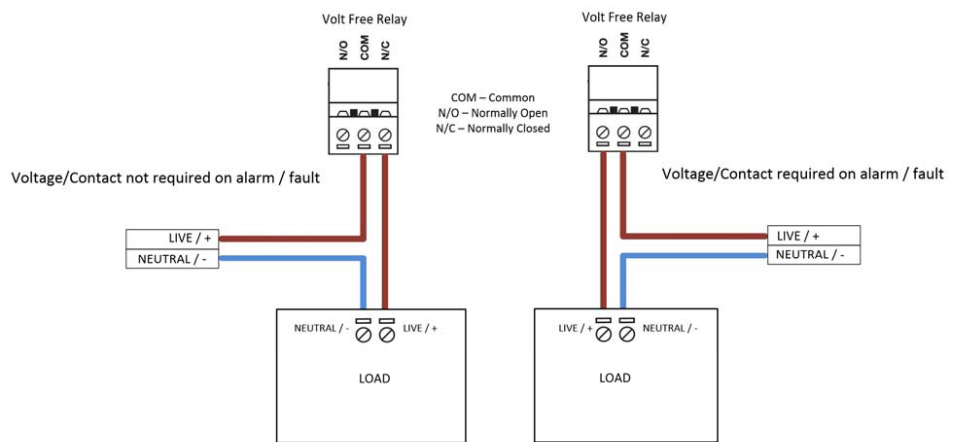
Volt Free Relay

N/O COM N/C

Voltage/Contact not required on alarm / fault

LIVE / +
NEUTRAL / -

NEUTRAL / - LIVE / +

LOAD

COM – Common
N/O – Normally Open
N/C – Normally Closed

Volt Free Relay

N/O COM N/C

Voltage/Contact required on alarm / fault

LIVE / +
NEUTRAL / -

LIVE / + NEUTRAL / -

LOAD